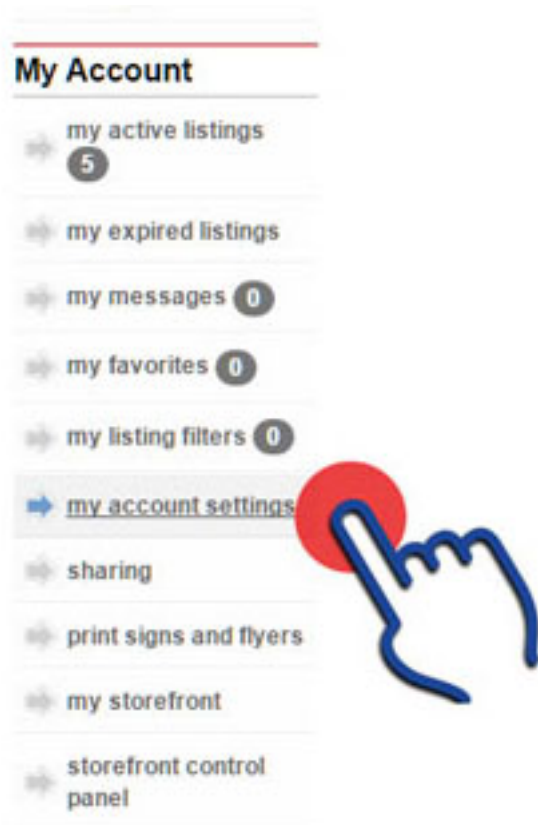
My Account

my active listings 5

my expired listings

my messages 0

my favorites 0

my listing filters 0

my account settings

sharing

print signs and flyers

my storefront

storefront control panel